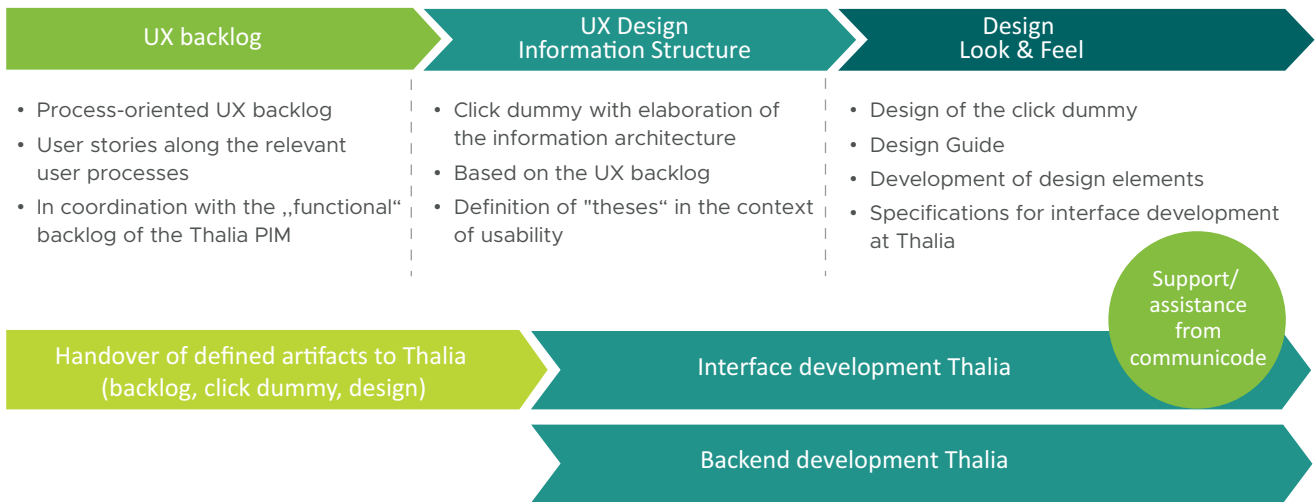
UX backlog

UX Design
Information Structure

Design
Look & Feel

• Process-oriented UX backlog
• User stories along the relevant user processes
• In coordination with the „functional“ backlog of the Thalia PIM

• Click dummy with elaboration of the information architecture
• Based on the UX backlog
• Definition of "theses“ in the context of usability

• Design of the click dummy
• Design Guide
• Development of design elements
• Specifications for interface development at Thalia

Support/ assistance from communicode

Handover of defined artifacts to Thalia (backlog, click dummy, design)

Interface development Thalia

Backend development Thalia